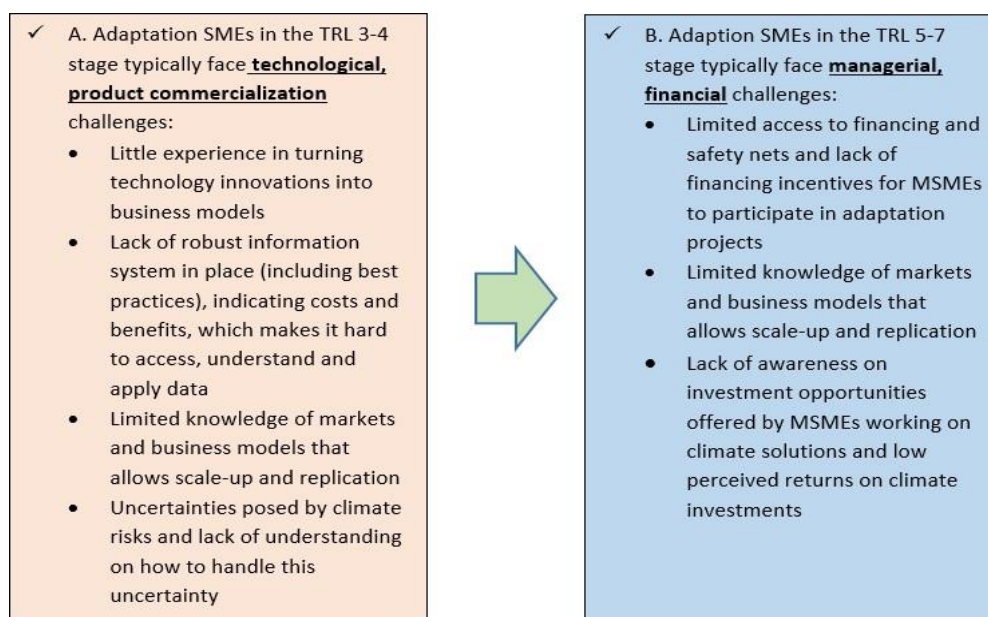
✓ A. Adaptation SMEs in the TRL 3-4 stage typically face **technological, product commercialization** challenges:

- Little experience in turning technology innovations into business models
- Lack of robust information system in place (including best practices), indicating costs and benefits, which makes it hard to access, understand and apply data
- Limited knowledge of markets and business models that allows scale-up and replication
- Uncertainties posed by climate risks and lack of understanding on how to handle this uncertainty

✓ B. Adaption SMEs in the TRL 5-7 stage typically face **managerial, financial** challenges:

- Limited access to financing and safety nets and lack of financing incentives for MSMEs to participate in adaptation projects
- Limited knowledge of markets and business models that allows scale-up and replication
- Lack of awareness on investment opportunities offered by MSMEs working on climate solutions and low perceived returns on climate investments